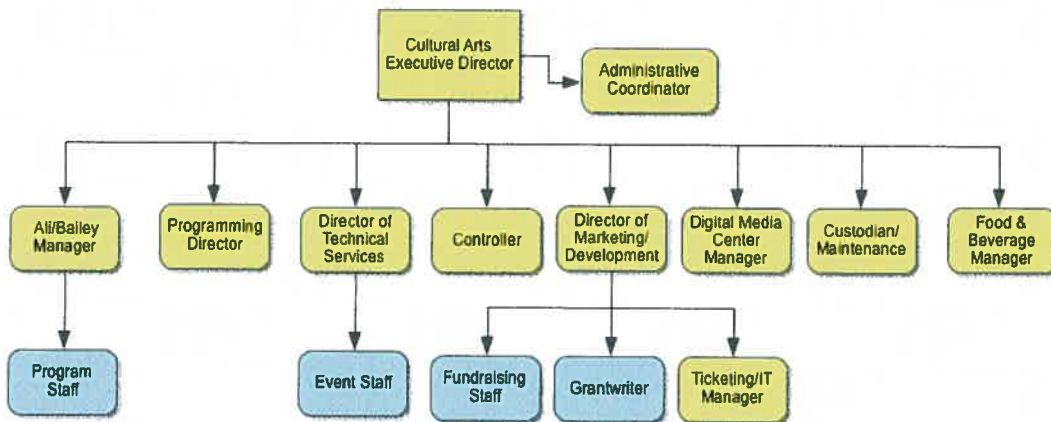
Cultural Arts Executive Director

Administrative Coordinator

Ali/Bailey Manager

Programming Director

Director of Technical Services

Controller

Director of Marketing/ Development

Digital Media Center Manager

Custodian/ Maintenance

Food & Beverage Manager

Program Staff

Event Staff

Fundraising Staff

Grantwriter

Ticketing/IT Manager